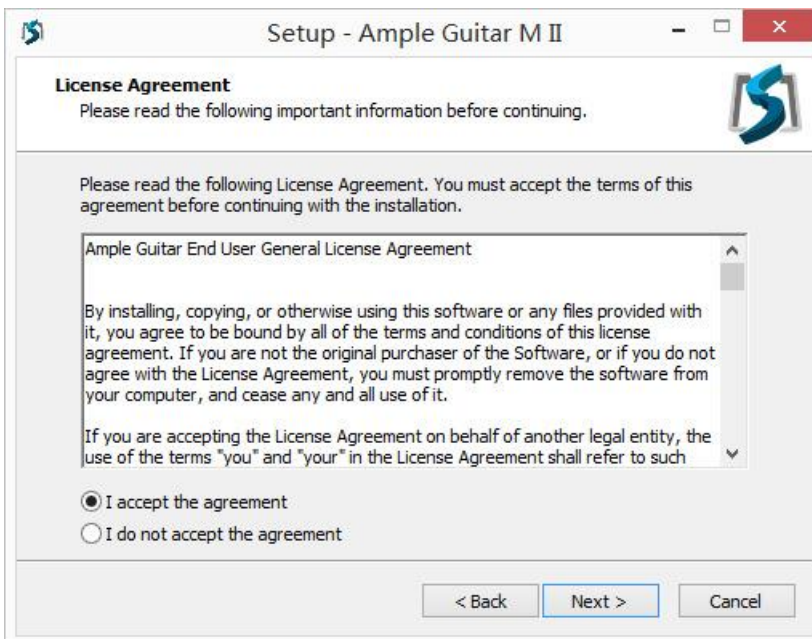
Setup - Ample Guitar M II

License Agreement
Please read the following important information before continuing.

Please read the following License Agreement. You must accept the terms of this agreement before continuing with the installation.

Ample Guitar End User General License Agreement

By installing, copying, or otherwise using this software or any files provided with it, you agree to be bound by all of the terms and conditions of this license agreement. If you are not the original purchaser of the Software, or if you do not agree with the License Agreement, you must promptly remove the software from your computer, and cease any and all use of it.

If you are accepting the License Agreement on behalf of another legal entity, the use of the terms "you" and "your" in the License Agreement shall refer to such

I accept the agreement
I do not accept the agreement

< Back
Next >
Cancel